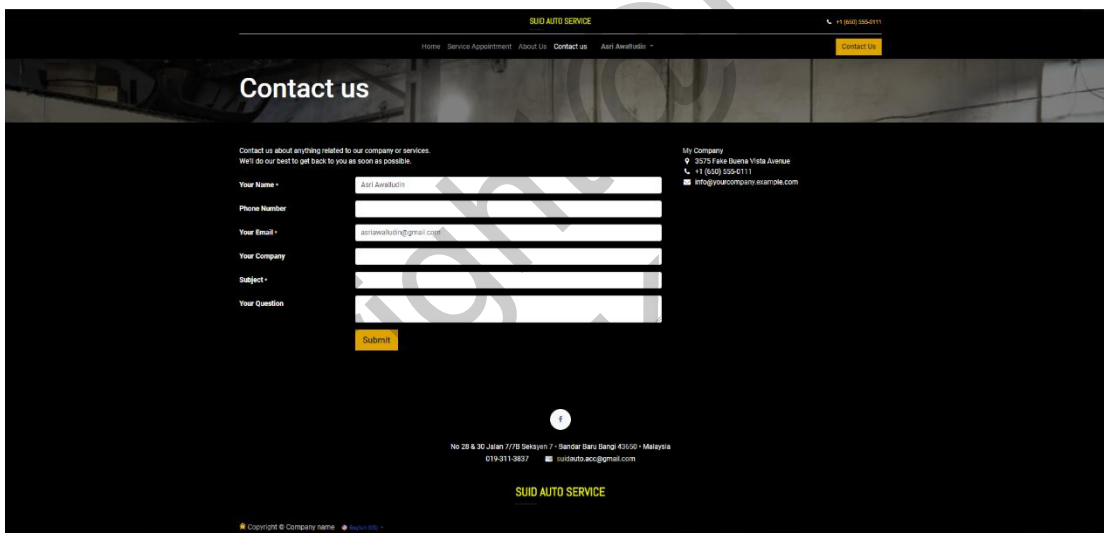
SUID AUTO SERVICE

+1 (650) 555-0111

Home Service Appointment About Us Contact us Asri Awalludin

Contact Us

Contact us

Contact us about anything related to our company or services.
We'll do our best to get back to you as soon as possible.

Your Name * Asri Awalludin

Phone Number

Your Email * asriawalludin@gmail.com

Your Company

Subject *

Your Question

Submit

My Company
3575 Fake Buena Vista Avenue
+1 (650) 555-0111
info@yourcompany.example.com

f

No 28 & 30 Jalan 7/7B Seksyen 7 • Bandar Baru Bangi 43650 • Malaysia
019-311-3837 suidauto.acc@gmail.com

SUID AUTO SERVICE

Copyright © Company name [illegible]